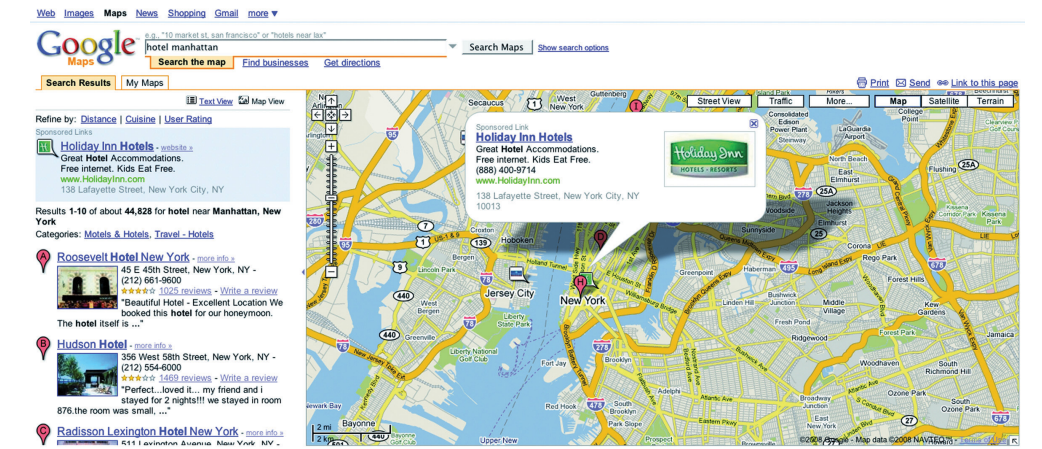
Web Images Maps News Shopping Gmail more ▾

Google Maps

e.g., "10 market st, san francisco" or "hotels near lax"

hotel manhattan

Search Maps Show search options

Search the map Find businesses Get directions

Search Results My Maps

Print Send Link to this page

Text View Map View

Refine by: Distance | Cuisine | User Rating

Sponsored Links

Holiday Inn Hotels - website »
Great Hotel Accommodations.
Free internet. Kids Eat Free.
www.HolidayInn.com
138 Lafayette Street, New York City, NY

Results 1-10 of about 44,828 for hotel near Manhattan, New York

Categories: Motels & Hotels, Travel - Hotels

A Roosevelt Hotel New York - more info »
45 E 45th Street, New York, NY - (212) 661-9600
1025 reviews - Write a review
"Beautiful Hotel - Excellent Location We booked this hotel for our honeymoon. The hotel itself is ..."

B Hudson Hotel - more info »
356 West 58th Street, New York, NY - (212) 554-6000
1469 reviews - Write a review
"Perfect....loved it... my friend and i stayed for 2 nights!!! we stayed in room 876.the room was small, ..."

C Radisson Lexington Hotel New York - more info »
511 Lexington Avenue, New York, NY -

Sponsored Link
Holiday Inn Hotels
Great Hotel Accommodations.
Free internet. Kids Eat Free.
(888) 400-9714
www.HolidayInn.com
138 Lafayette Street, New York City, NY 10013

Holiday Inn HOTELS · RESORTS

Street View Traffic More... Map Satellite Terrain

Secaucus West Guttenberg Consolidated Edison Power Plant LaGuardia Airport College Point Steinway North Beach East Elmhurst Flushing Jackson Heights Elmhurst Woodside Sunnyside Corona Rego Park Kissena Corridor Park Forest Hills Hoboken Croxton Bergen Lincoln Park Jersey City New York Greenpoint Haberman Bushwick Junction Linden Hill Middle Village Glendale Kew Gardens West Bergen Liberty State Park Williamsburg Bridge Fresh Pond Ridgewood Forest Park Jamaica Greenville Liberty National Golf Course Fort Jay Brooklyn Woodhaven South Richmond Hill Adelphi Broadway Junction East New York Ozone Park South Ozone Park Red Hook South Brooklyn Park Slope Prospect Newark Bay Bayonne Upper New Holland Tunnel Lincoln Tunnel New Jersey Tpk Long Island Expy Brooklyn Queens Expy Atlantic Ave

95 1 139 7 9 440 78 278 495 25A 25 678 27 478 1

2 mi
5 km

©2008 Google - Map data ©2008 NAVTEQ™ - Terms of Use